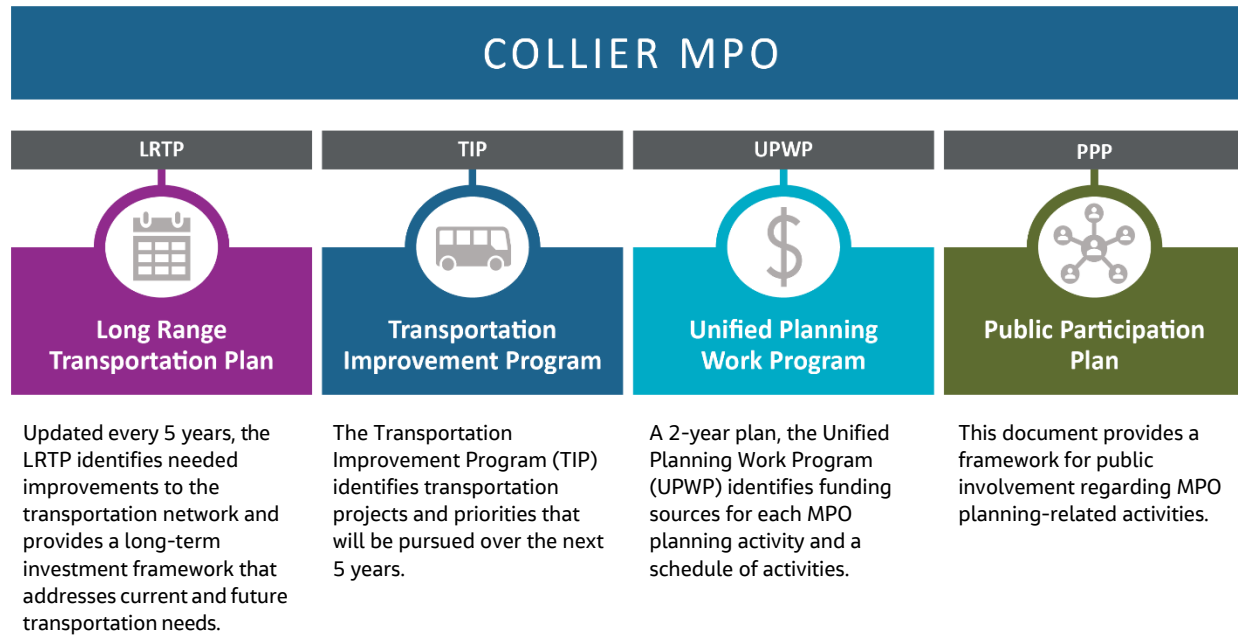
COLLIER MPO

LRTP

Long Range Transportation Plan

Updated every 5 years, the LRTP identifies needed improvements to the transportation network and provides a long-term investment framework that addresses current and future transportation needs.

TIP

Transportation Improvement Program

The Transportation Improvement Program (TIP) identifies transportation projects and priorities that will be pursued over the next 5 years.

UPWP

$

Unified Planning Work Program

A 2-year plan, the Unified Planning Work Program (UPWP) identifies funding sources for each MPO planning activity and a schedule of activities.

PPP

Public Participation Plan

This document provides a framework for public involvement regarding MPO planning-related activities.